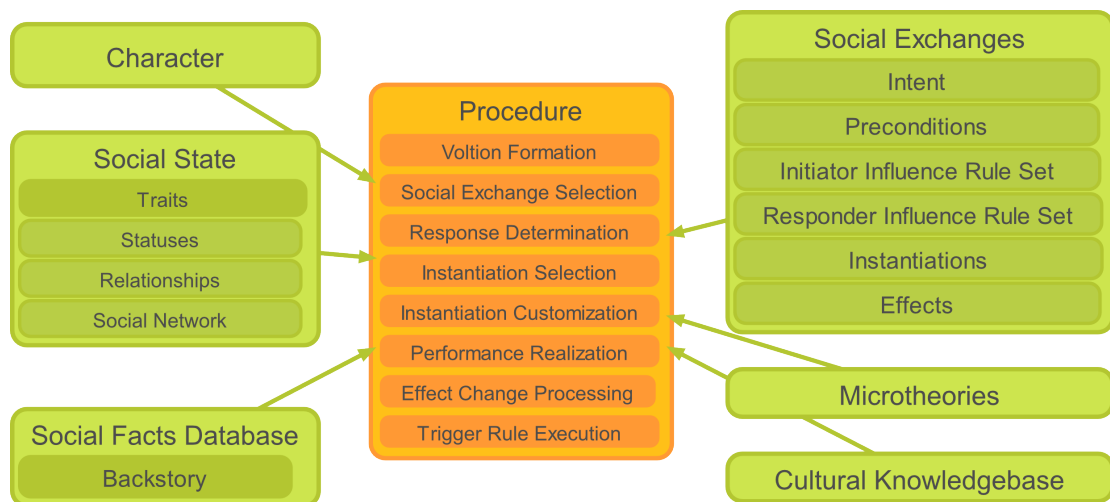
Character

Social State
Traits
Statuses
Relationships
Social Network

Social Facts Database
Backstory

Procedure
Voltion Formation
Social Exchange Selection
Response Determination
Instantiation Selection
Instantiation Customization
Performance Realization
Effect Change Processing
Trigger Rule Execution

Social Exchanges
Intent
Preconditions
Initiator Influence Rule Set
Responder Influence Rule Set
Instantiations
Effects

Microtheories

Cultural Knowledgebase